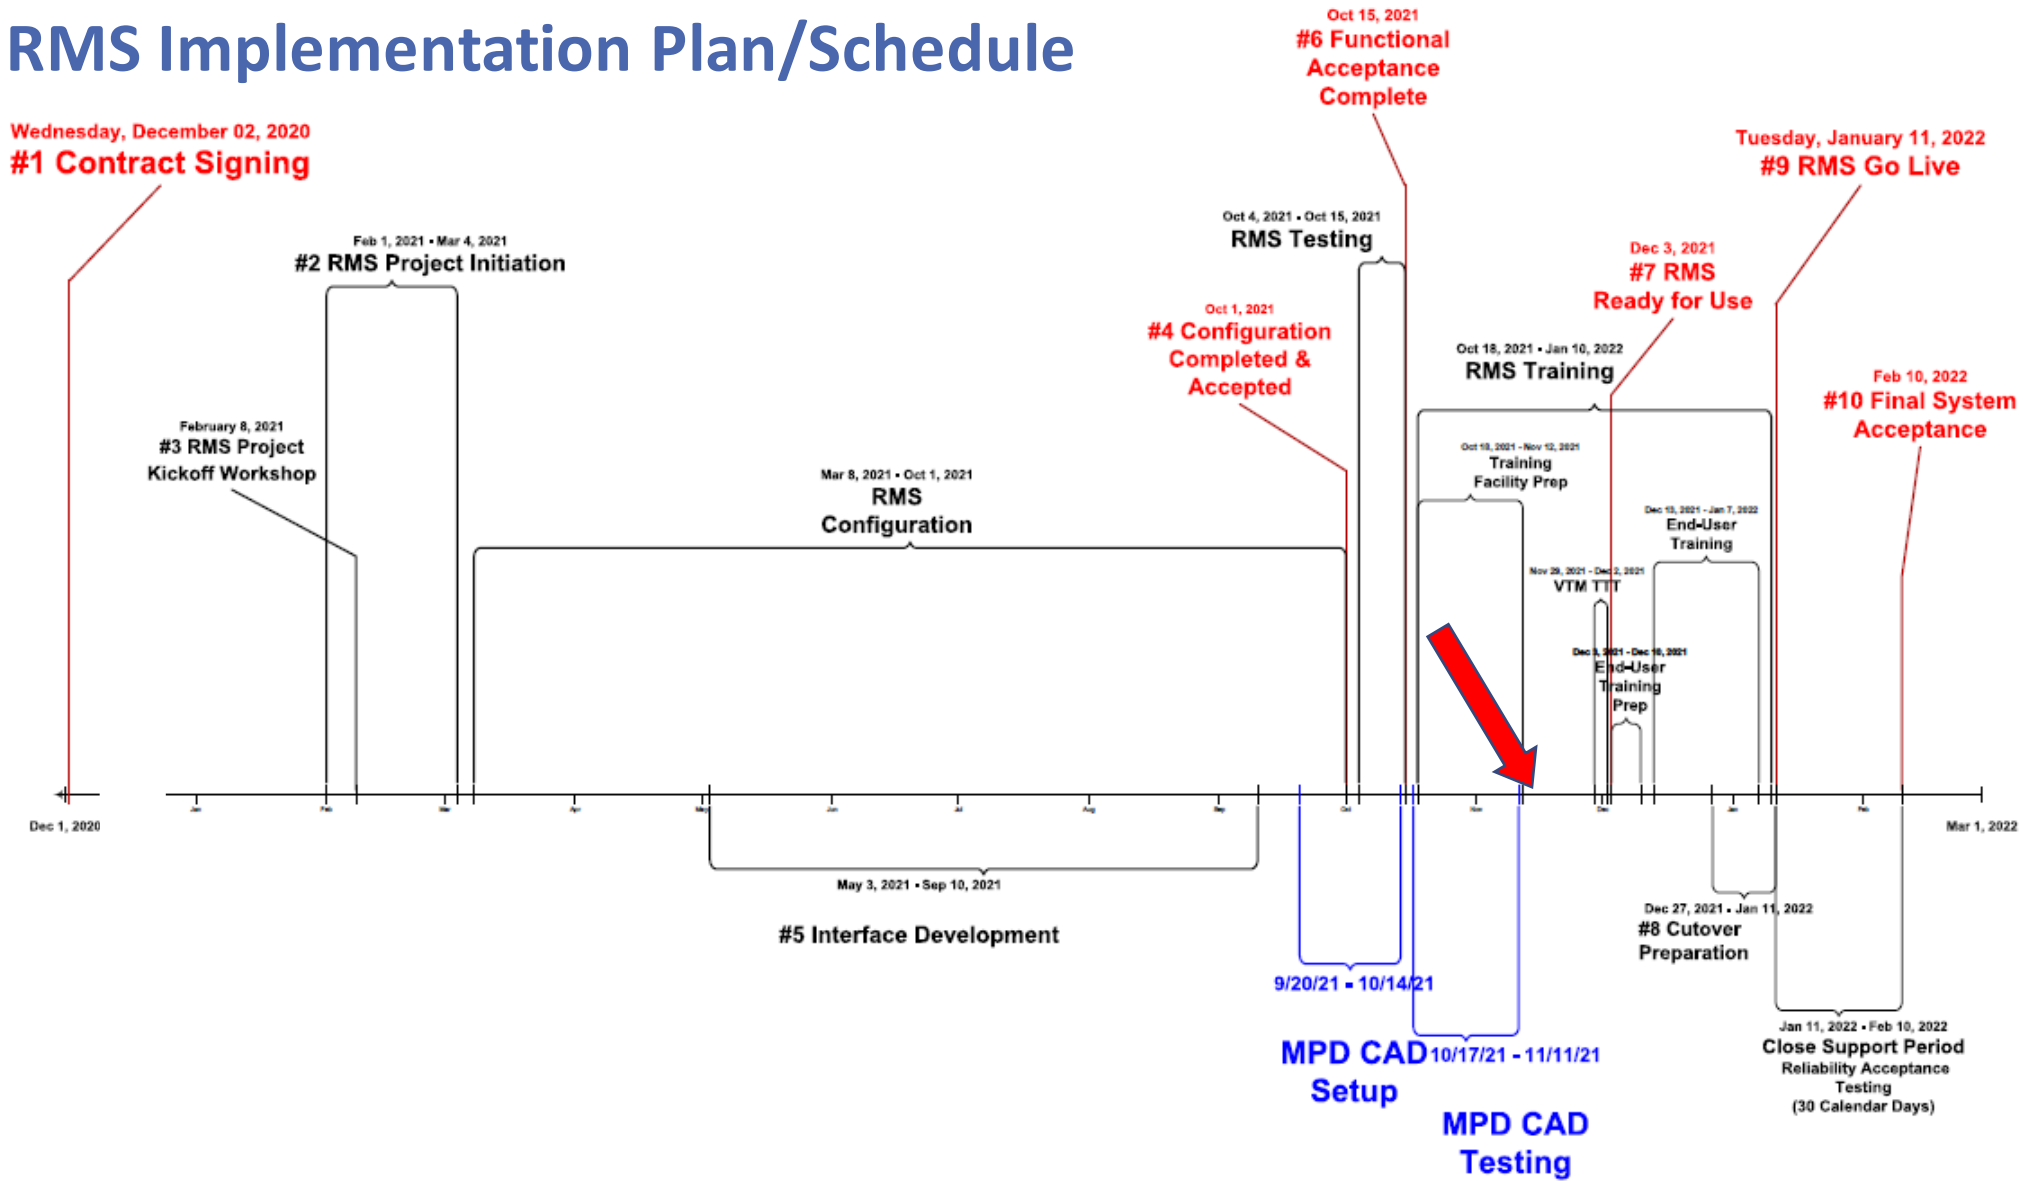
RMS Implementation Plan/Schedule

Oct 15, 2021
#6 Functional Acceptance Complete

Wednesday, December 02, 2020
#1 Contract Signing

Tuesday, January 11, 2022
#9 RMS Go Live

Oct 4, 2021 - Oct 15, 2021
RMS Testing

Feb 1, 2021 - Mar 4, 2021
#2 RMS Project Initiation

Dec 3, 2021
#7 RMS Ready for Use

Oct 1, 2021
#4 Configuration Completed & Accepted

Oct 18, 2021 - Jan 10, 2022
RMS Training

Feb 10, 2022
#10 Final System Acceptance

February 8, 2021
#3 RMS Project Kickoff Workshop

Oct 18, 2021 - Nov 12, 2021
Training Facility Prep

Mar 8, 2021 - Oct 1, 2021
RMS Configuration

Dec 13, 2021 - Jan 7, 2022
End-User Training

Nov 29, 2021 - Dec 2, 2021
VTM TTT

Dec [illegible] 2021 - Dec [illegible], 2021
End-User Training Prep

Dec 1, 2020
Jan Feb Mar Apr May Jun Jul Aug Sep Oct Nov Dec Jan Feb
Mar 1, 2022

May 3, 2021 - Sep 10, 2021
#5 Interface Development

Dec 27, 2021 - Jan 11, 2022
#8 Cutover Preparation

9/20/21 - 10/14/21
MPD CAD Setup

10/17/21 - 11/11/21
MPD CAD Testing

Jan 11, 2022 - Feb 10, 2022
Close Support Period
Reliability Acceptance Testing
(30 Calendar Days)